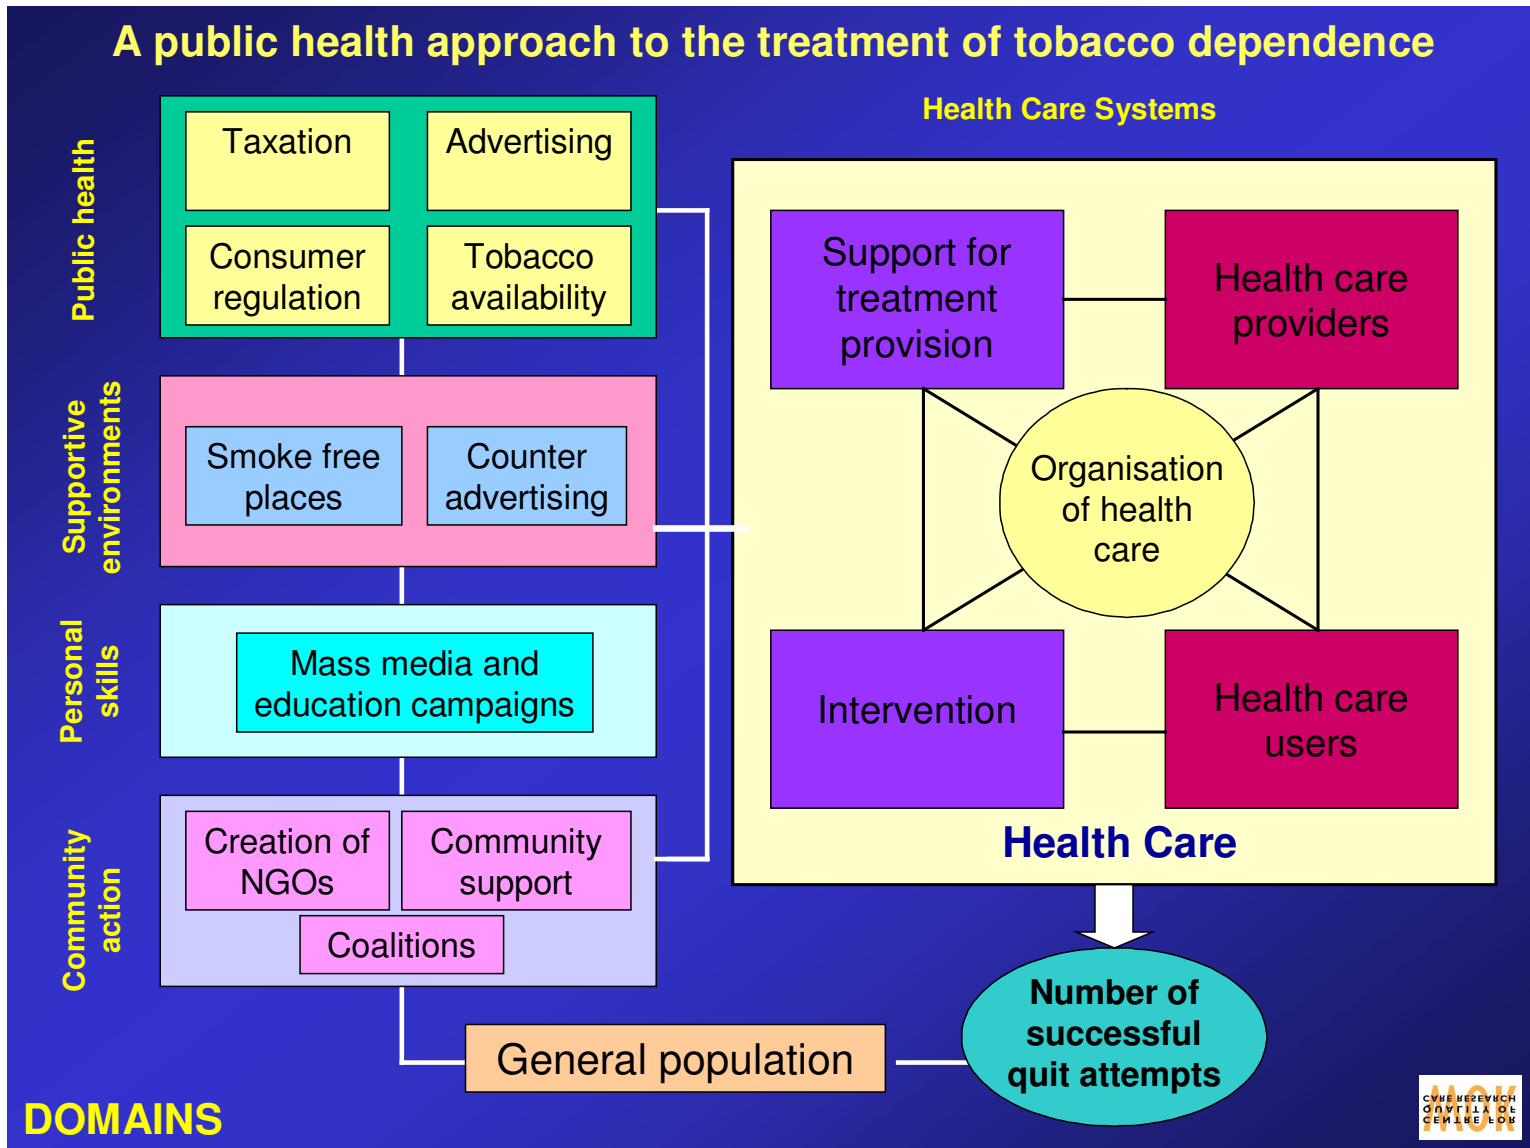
A public health approach to the treatment of tobacco dependence

Public health

Taxation

Advertising

Consumer regulation

Tobacco availability

Supportive environments

Smoke free places

Counter advertising

Personal skills

Mass media and education campaigns

Community action

Creation of NGOs

Community support

Coalitions

Health Care Systems

Support for treatment provision

Health care providers

Organisation of health care

Intervention

Health care users

Health Care

General population

Number of successful quit attempts

DOMAINS

MOK
CARE RESEARCH
QUALITY OF
CENTRE FOR